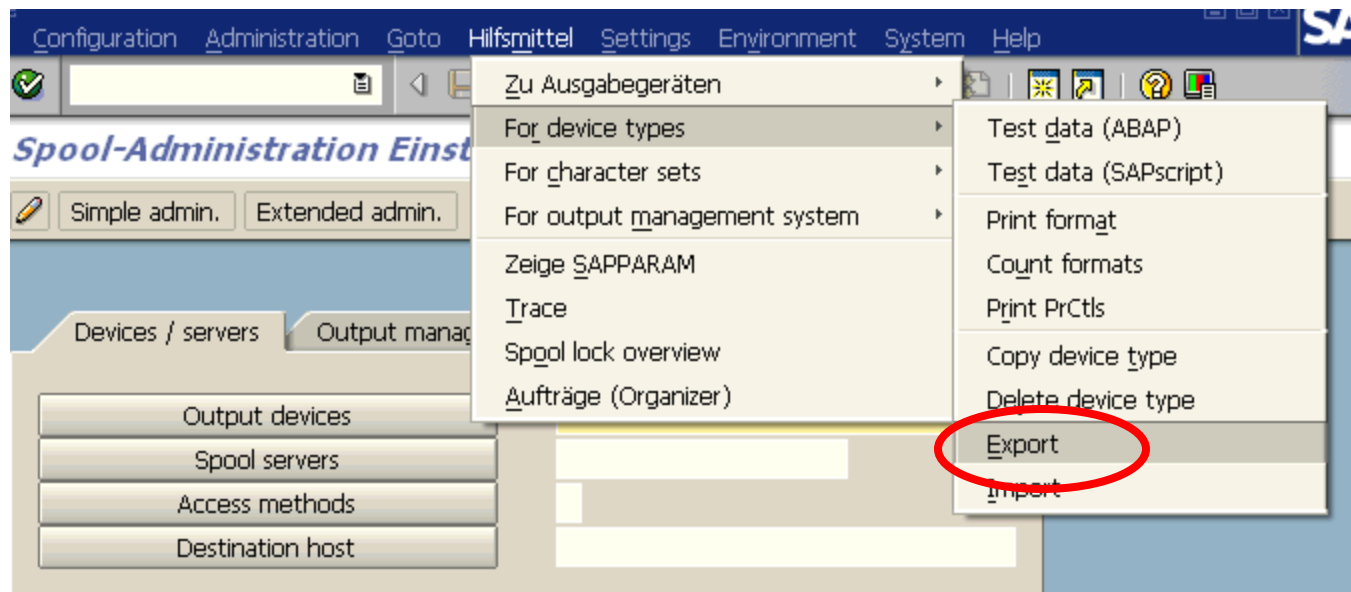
Configuration Administration Goto Hilfsmittel Settings Environment System Help

Spool-Administration Einst

Simple admin. Extended admin.

Devices / servers Output manag

Output devices
Spool servers
Access methods
Destination host

Zu Ausgabegeräten
For device types
For character sets
For output management system
Zeige SAPPARAM
Trace
Spool lock overview
Aufträge (Organizer)

Test data (ABAP)
Test data (SAPscript)
Print format
Count formats
Print PrCtls
Copy device type
Delete device type
Export
Import